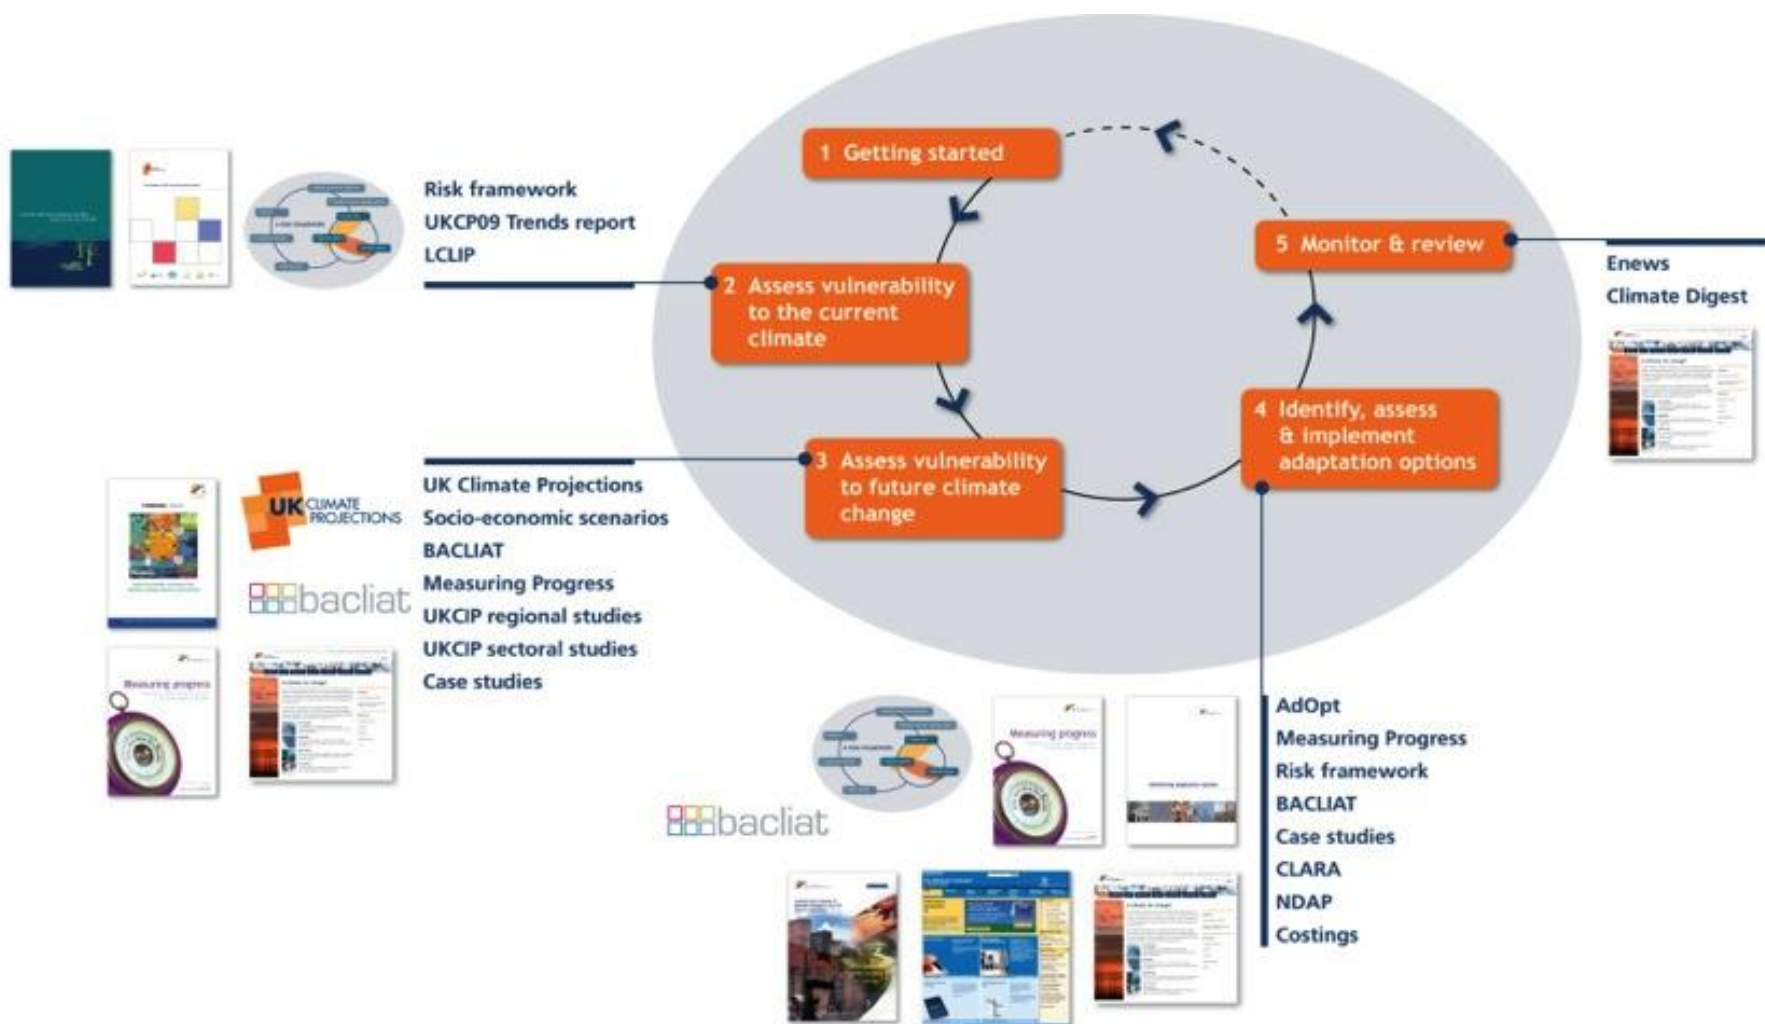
1 Getting started

2 Assess vulnerability to the current climate

3 Assess vulnerability to future climate change

4 Identify, assess & implement adaptation options

5 Monitor & review

Risk framework
UKCP09 Trends report
LCLIP

UK CLIMATE PROJECTIONS

bacliat

UK Climate Projections
Socio-economic scenarios
BACLIAT
Measuring Progress
UKCIP regional studies
UKCIP sectoral studies
Case studies

Measuring progress

Enews
Climate Digest

bacliat

Measuring progress

AdOpt
Measuring Progress
Risk framework
BACLIAT
Case studies
CLARA
NDAP
Costings